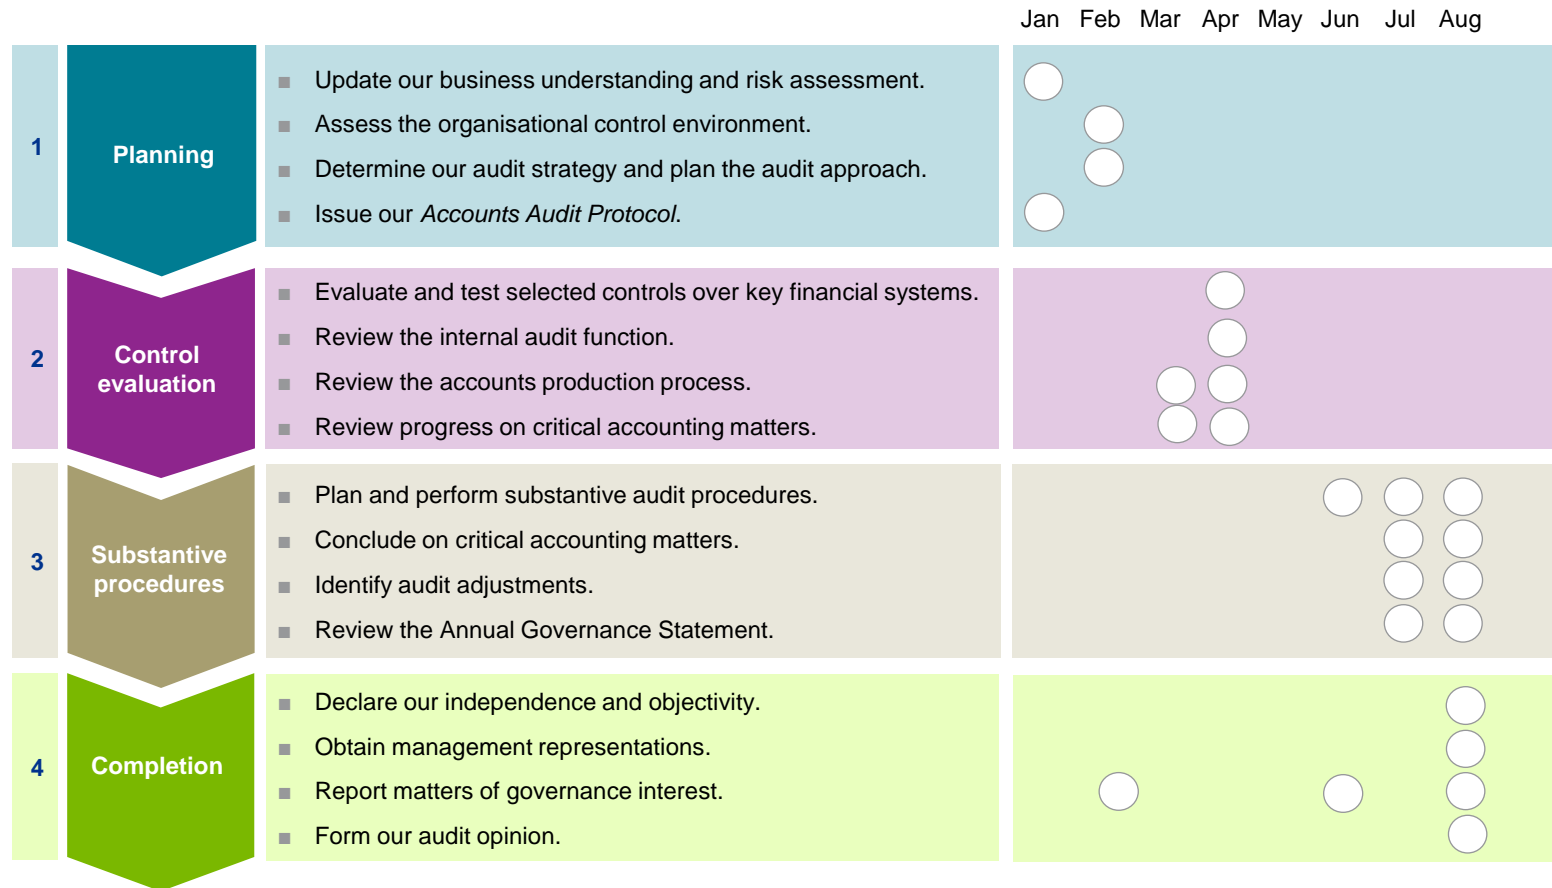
Jan Feb Mar Apr May Jun Jul Aug

1 Planning

- Update our business understanding and risk assessment.
- Assess the organisational control environment.
- Determine our audit strategy and plan the audit approach.
- Issue our *Accounts Audit Protocol*.

2 Control evaluation

- Evaluate and test selected controls over key financial systems.
- Review the internal audit function.
- Review the accounts production process.
- Review progress on critical accounting matters.

3 Substantive procedures

- Plan and perform substantive audit procedures.
- Conclude on critical accounting matters.
- Identify audit adjustments.
- Review the Annual Governance Statement.

4 Completion

- Declare our independence and objectivity.
- Obtain management representations.
- Report matters of governance interest.
- Form our audit opinion.